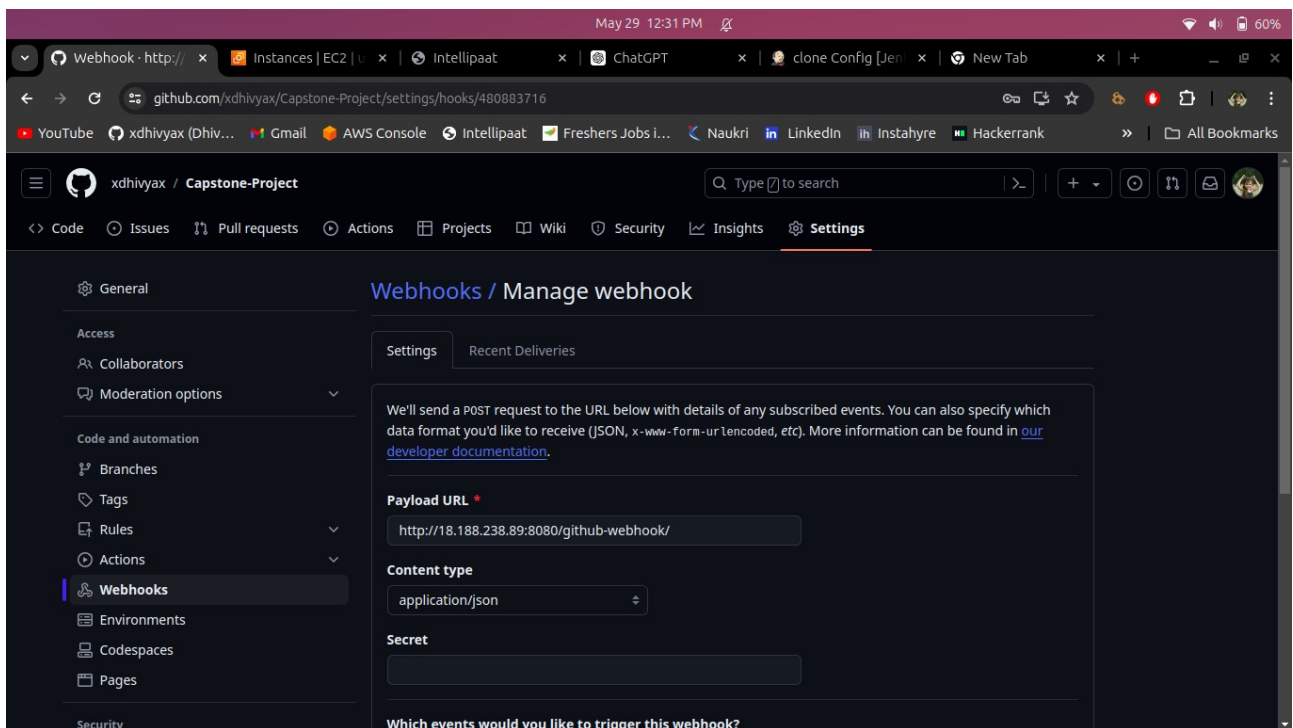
May 29 12:31 PM

60%

Webhook · http:// ×
Instances | EC2 | ×
Intellipaat ×
ChatGPT ×
clone Config [Jen ×
New Tab ×

github.com/xdhivyax/Capstone-Project/settings/hooks/480883716

YouTube
xdhivyax (Dhiv...
Gmail
AWS Console
Intellipaat
Freshers Jobs i...
Naukri
LinkedIn
Instahyre
Hackerrank
»
All Bookmarks

xdhivyax / Capstone-Project

Type / to search

Code
Issues
Pull requests
Actions
Projects
Wiki
Security
Insights
Settings

General

Access
Collaborators
Moderation options

Code and automation
Branches
Tags
Rules
Actions
Webhooks
Environments
Codespaces
Pages

Security

Webhooks / Manage webhook

Settings
Recent Deliveries

We'll send a POST request to the URL below with details of any subscribed events. You can also specify which data format you'd like to receive (JSON, x-www-form-urlencoded, etc). More information can be found in our developer documentation.

Payload URL *
http://18.188.238.89:8080/github-webhook/

Content type
application/json

Secret

Which events would you like to trigger this webhook?